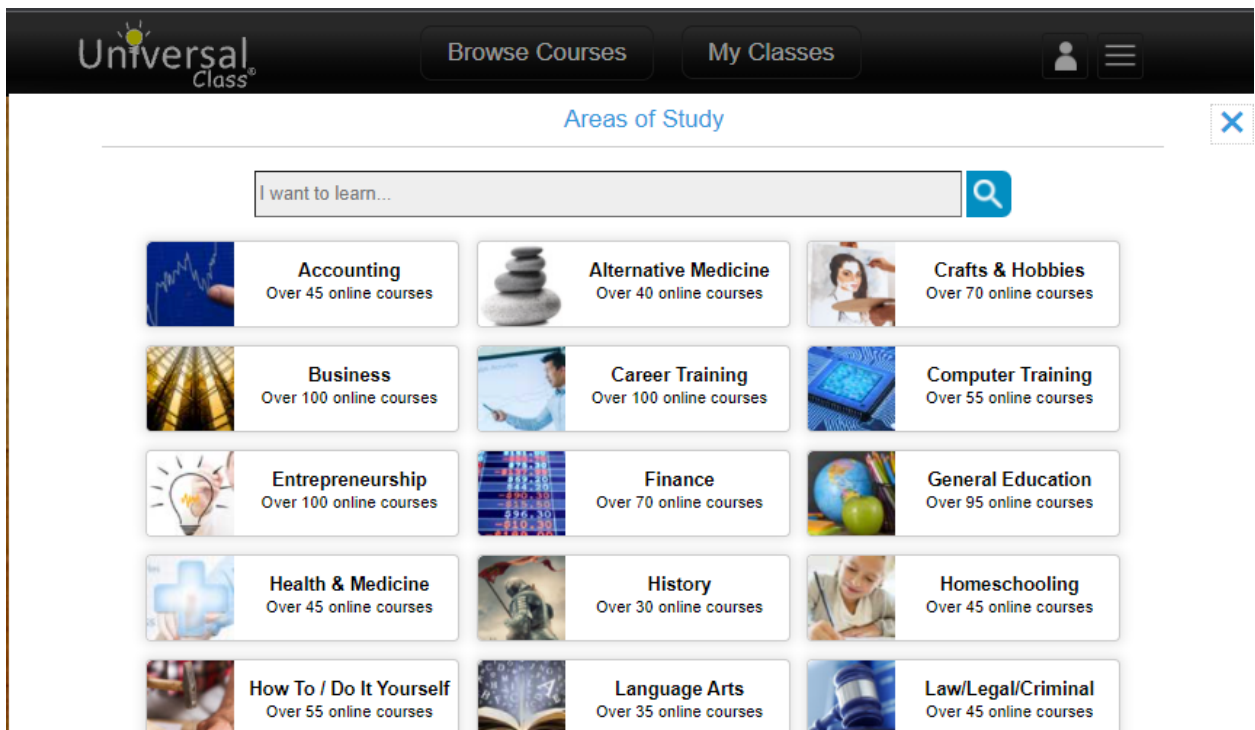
Universal Class®

Browse Courses

My Classes

Areas of Study

I want to learn...

Accounting
Over 45 online courses

Alternative Medicine
Over 40 online courses

Crafts & Hobbies
Over 70 online courses

Business
Over 100 online courses

Career Training
Over 100 online courses

Computer Training
Over 55 online courses

Entrepreneurship
Over 100 online courses

Finance
Over 70 online courses

General Education
Over 95 online courses

Health & Medicine
Over 45 online courses

History
Over 30 online courses

Homeschooling
Over 45 online courses

How To / Do It Yourself
Over 55 online courses

Language Arts
Over 35 online courses

Law/Legal/Criminal
Over 45 online courses